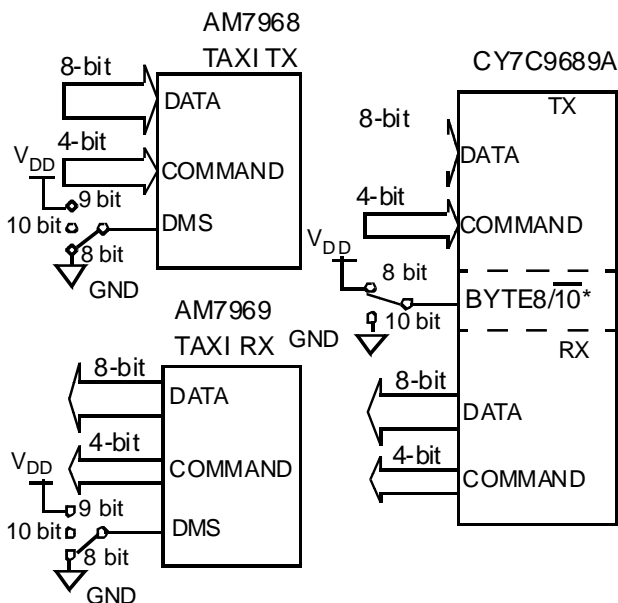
AM7968
TAXI TX

8-bit
DATA
4-bit
$V_{DD}$
COMMAND
9 bit
10 bit
DMS
8 bit
GND

CY7C9689A
TX
8-bit
DATA
4-bit
COMMAND
$V_{DD}$
8 bit
BYTE8/$\overline{10}$*
GND
10 bit
RX
8-bit
DATA
4-bit
COMMAND

AM7969
TAXI RX
8-bit
DATA
4-bit
$V_{DD}$
COMMAND
9 bit
10 bit
DMS
8 bit
GND